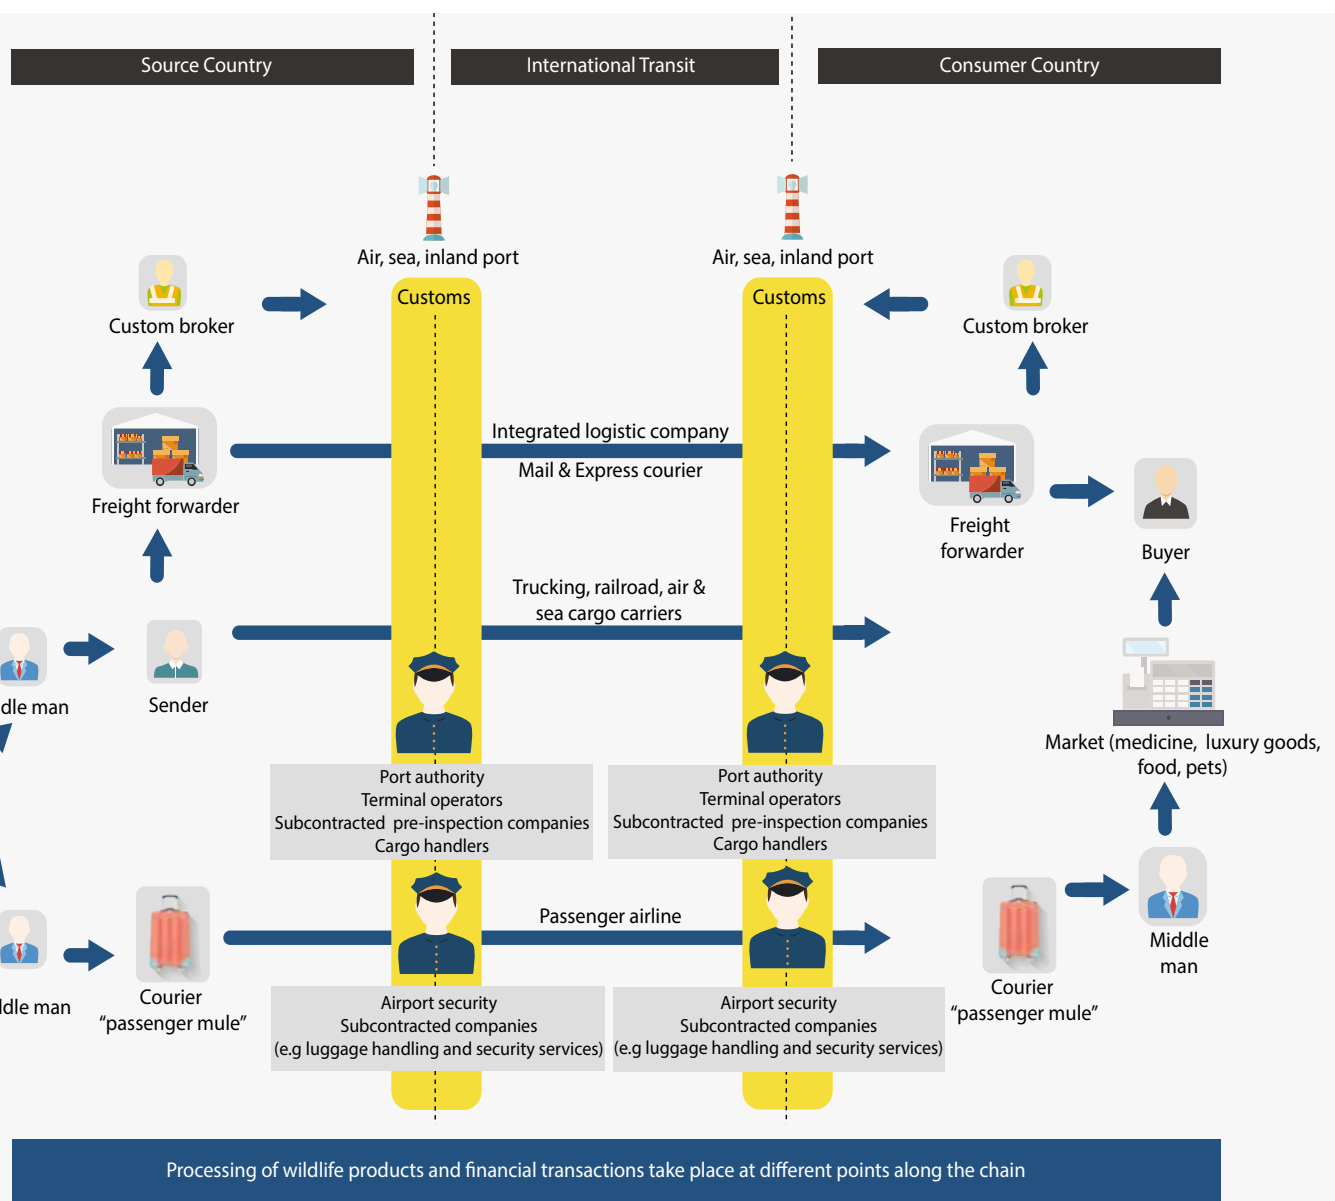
Source Country

International Transit

Consumer Country

Air, sea, inland port

Air, sea, inland port

Customs

Customs

Custom broker

Custom broker

Freight forwarder

Integrated logistic company

Mail & Express courier

Freight forwarder

Buyer

Trucking, railroad, air & sea cargo carriers

dle man

Sender

Market (medicine, luxury goods, food, pets)

Port authority
Terminal operators
Subcontracted pre-inspection companies
Cargo handlers

Port authority
Terminal operators
Subcontracted pre-inspection companies
Cargo handlers

Passenger airline

dle man

Courier "passenger mule"

Courier "passenger mule"

Middle man

Airport security
Subcontracted companies
(e.g luggage handling and security services)

Airport security
Subcontracted companies
(e.g luggage handling and security services)

Processing of wildlife products and financial transactions take place at different points along the chain